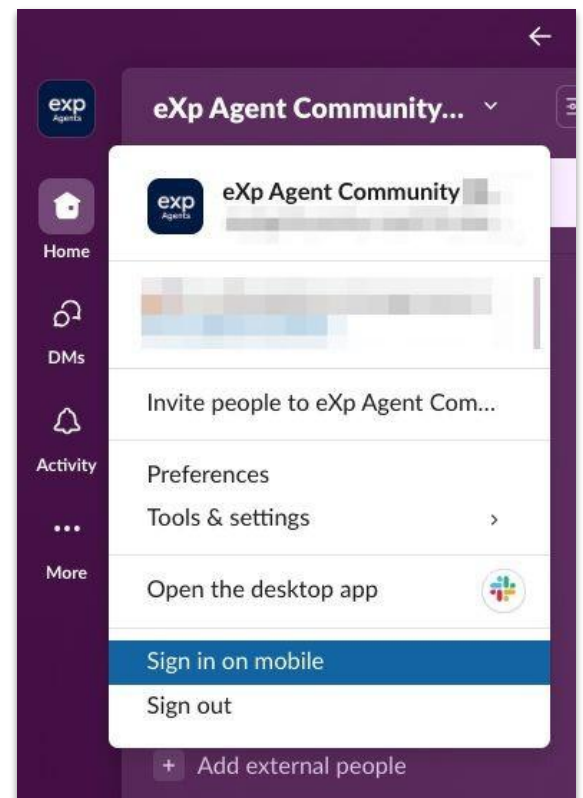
exp Agents

Home

DMs

Activity

More

eXp Agent Community...

exp Agents

eXp Agent Community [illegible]

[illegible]

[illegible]

Invite people to eXp Agent Com...

Preferences

Tools & settings

Open the desktop app

Sign in on mobile

Sign out

+ Add external people